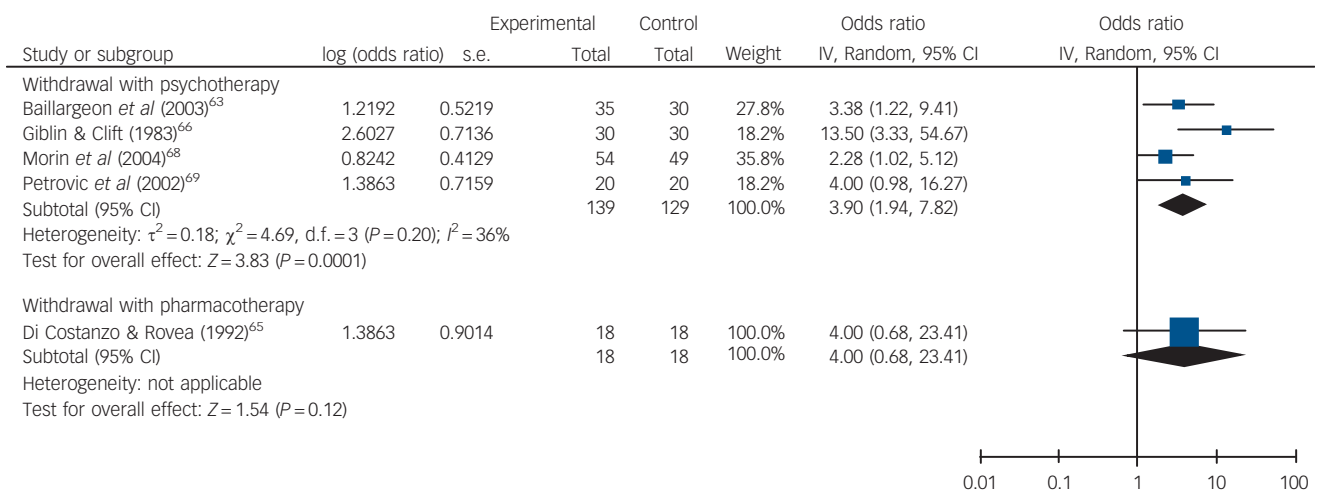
| Study or subgroup | log (odds ratio) | s.e. | Experimental Total | Control Total | Weight | Odds ratio IV, Random, 95% CI | Odds ratio IV, Random, 95% CI |
|---|---|---|---|---|---|---|---|
| Withdrawal with psychotherapy | | | | | | | |
| Baillargeon *et al* (2003)$^{63}$ | 1.2192 | 0.5219 | 35 | 30 | 27.8% | 3.38 (1.22, 9.41) | |
| Giblin & Clift (1983)$^{66}$ | 2.6027 | 0.7136 | 30 | 30 | 18.2% | 13.50 (3.33, 54.67) | |
| Morin *et al* (2004)$^{68}$ | 0.8242 | 0.4129 | 54 | 49 | 35.8% | 2.28 (1.02, 5.12) | |
| Petrovic *et al* (2002)$^{69}$ | 1.3863 | 0.7159 | 20 | 20 | 18.2% | 4.00 (0.98, 16.27) | |
| Subtotal (95% CI) | | | 139 | 129 | 100.0% | 3.90 (1.94, 7.82) | |
| Heterogeneity: $\tau^2 = 0.18$; $\chi^2 = 4.69$, d.f. = 3 ($P = 0.20$); $I^2 = 36\%$ | | | | | | | |
| Test for overall effect: $Z = 3.83$ ($P = 0.0001$) | | | | | | | |
| Withdrawal with pharmacotherapy | | | | | | | |
| Di Costanzo & Rovea (1992)$^{65}$ | 1.3863 | 0.9014 | 18 | 18 | 100.0% | 4.00 (0.68, 23.41) | |
| Subtotal (95% CI) | | | 18 | 18 | 100.0% | 4.00 (0.68, 23.41) | |
| Heterogeneity: not applicable | | | | | | | |
| Test for overall effect: $Z = 1.54$ ($P = 0.12$) | | | | | | | |

0.01 0.1 1 10 100